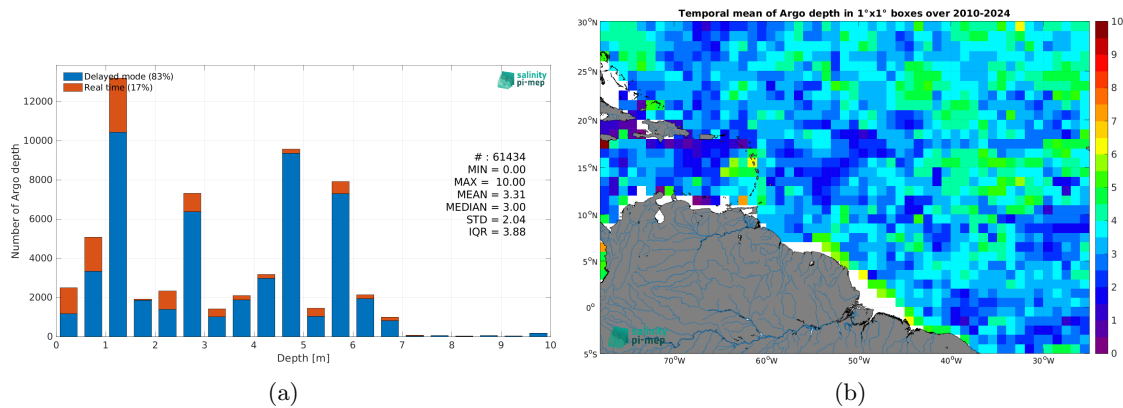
Delayed mode (83%)
Real time (17%)

salinity pi-mep

Number of Argo depth

12000
10000
8000
6000
4000
2000
0

# : 61434
MIN = 0.00
MAX = 10.00
MEAN = 3.31
MEDIAN = 3.00
STD = 2.04
IQR = 3.88

0 1 2 3 4 5 6 7 8 9 10
Depth [m]

(a)

Temporal mean of Argo depth in 1°x1° boxes over 2010-2024

30°N
25°N
20°N
15°N
10°N
5°N
0°
5°S

70°W 60°W 50°W 40°W 30°W

10
9
8
7
6
5
4
3
2
1
0

salinity pi-mep

(b)